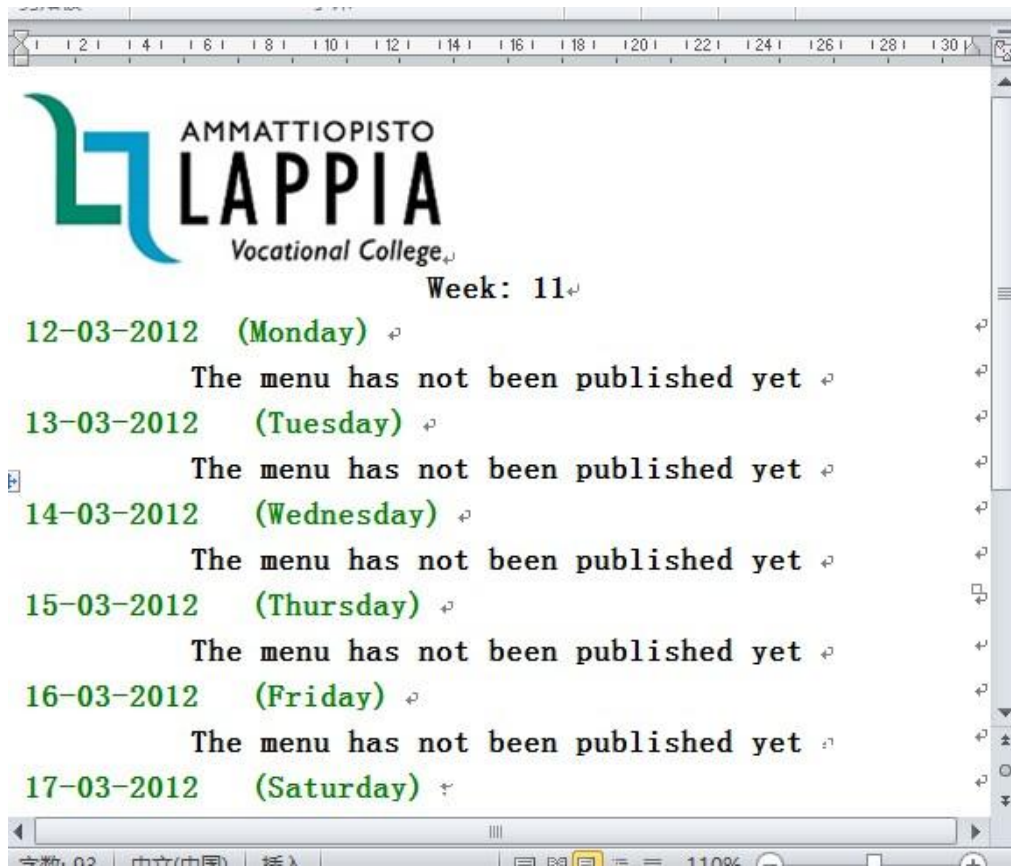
| 2 | 4 | 6 | 8 | 10 | 12 | 14 | 16 | 18 | 20 | 22 | 24 | 26 | 28 | 30

AMMATTIOPISTO
LAPPIA
Vocational College

Week: 11

12-03-2012 (Monday)

The menu has not been published yet

13-03-2012 (Tuesday)

The menu has not been published yet

14-03-2012 (Wednesday)

The menu has not been published yet

15-03-2012 (Thursday)

The menu has not been published yet

16-03-2012 (Friday)

The menu has not been published yet

17-03-2012 (Saturday)

字数: 93 | 中文(中国) | 插入 | 110%